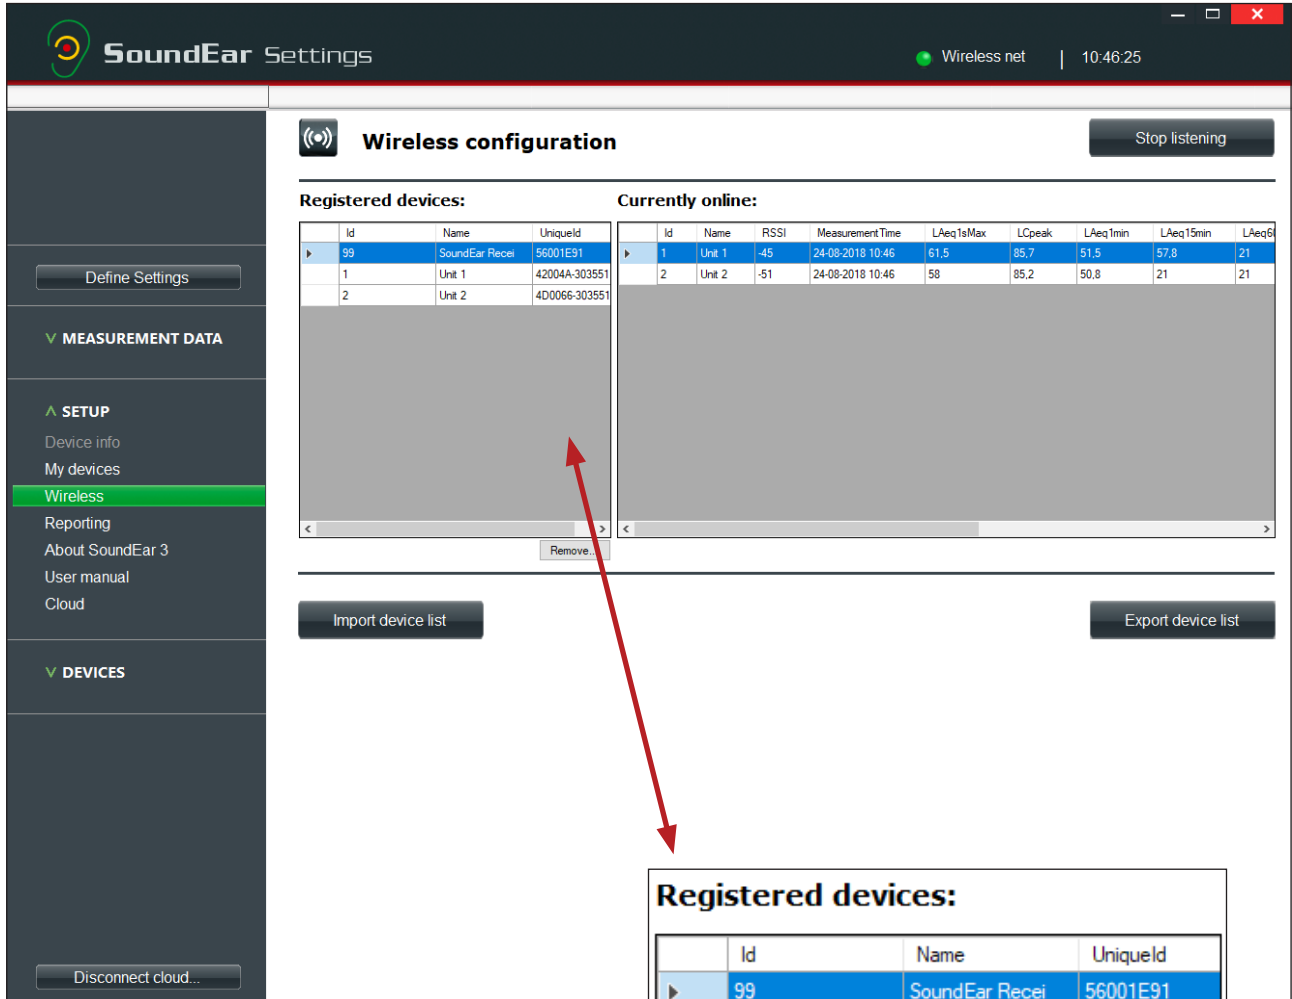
SoundEar Settings

Wireless net | 10:46:25

Define Settings

V MEASUREMENT DATA

Λ SETUP
Device info
My devices
Wireless
Reporting
About SoundEar 3
User manual
Cloud

V DEVICES

Disconnect cloud...

Wireless configuration

Stop listening

Registered devices:

| | Id | Name | UniqueId |
|---|---|---|---|
| ▸ | 99 | SoundEar Recei | 56001E91 |
| | 1 | Unit 1 | 42004A-303551 |
| | 2 | Unit 2 | 4D0066-303551 |

Remove...

Currently online:

| | Id | Name | RSSI | MeasurementTime | LAeq1sMax | LCpeak | LAeq1min | LAeq15min | LAeq6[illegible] |
|---|---|---|---|---|---|---|---|---|---|
| ▸ | 1 | Unit 1 | -45 | 24-08-2018 10:46 | 61,5 | 85,7 | 51,5 | 57,8 | 21 |
| | 2 | Unit 2 | -51 | 24-08-2018 10:46 | 58 | 85,2 | 50,8 | 21 | 21 |

Import device list

Export device list

Registered devices:

| | Id | Name | UniqueId |
|---|---|---|---|
| ▸ | 99 | SoundEar Recei | 56001E91 |